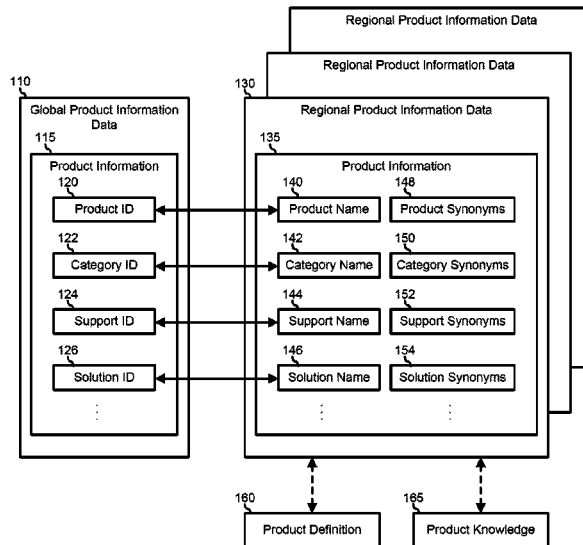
Regional Product Information Data

Regional Product Information Data

110

Global Product Information Data

115

Product Information

120

Product ID

122

Category ID

124

Support ID

126

Solution ID

130

Regional Product Information Data

135

Product Information

140

Product Name

148

Product Synonyms

142

Category Name

150

Category Synonyms

144

Support Name

152

Support Synonyms

146

Solution Name

154

Solution Synonyms

160

Product Definition

165

Product Knowledge